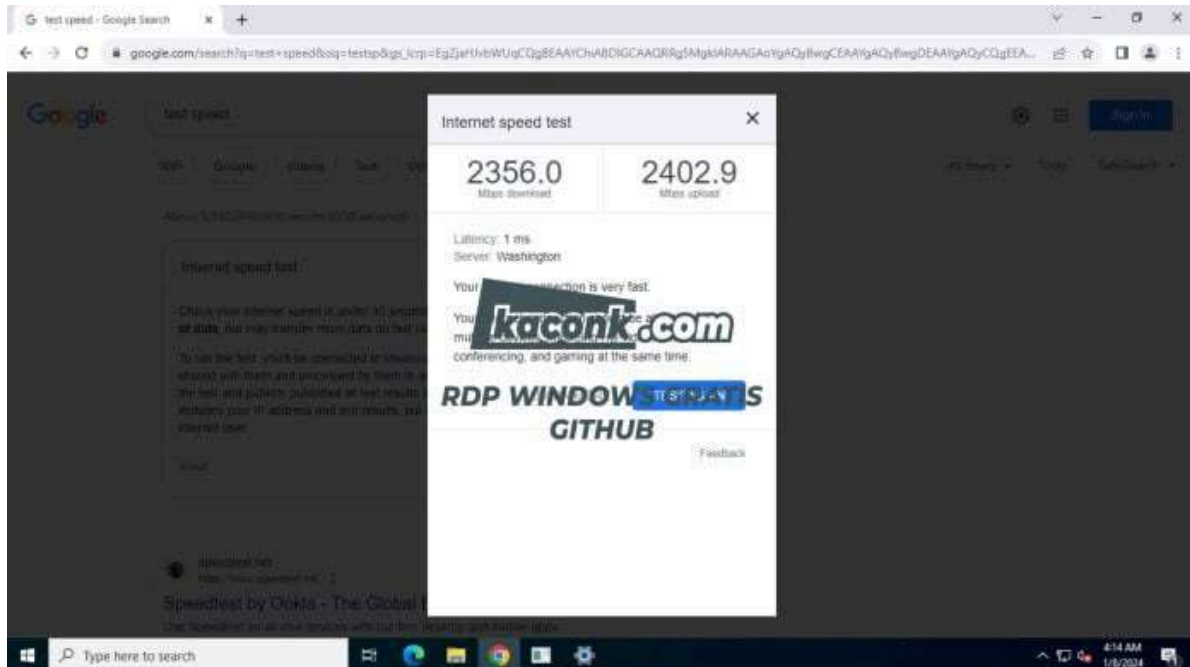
test speed - Google Search
google.com/search?q=test+speed&oq=testsp&gs_lcrp=EgZjaHJvbWUqCQgBEAAYChiABDIGCAAQRRg5MgkIARAAGAoYgAQyBwgCEAAYgAQyBwgDEAAYgAQyCQgEEA...

Google
test speed
Sign in

Internet speed test

2356.0
Mbps download

2402.9
Mbps upload

Latency: 1 ms
Server: Washington

Your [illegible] connection is very fast.

Your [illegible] mu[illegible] conferencing, and gaming at the same time.

kaconk.com

RDP WINDOWS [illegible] GITHUB

TEST AGAIN

Feedback

Internet speed test

Speedtest by Ookla - The Global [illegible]

Type here to search

4:14 AM
1/8/2024